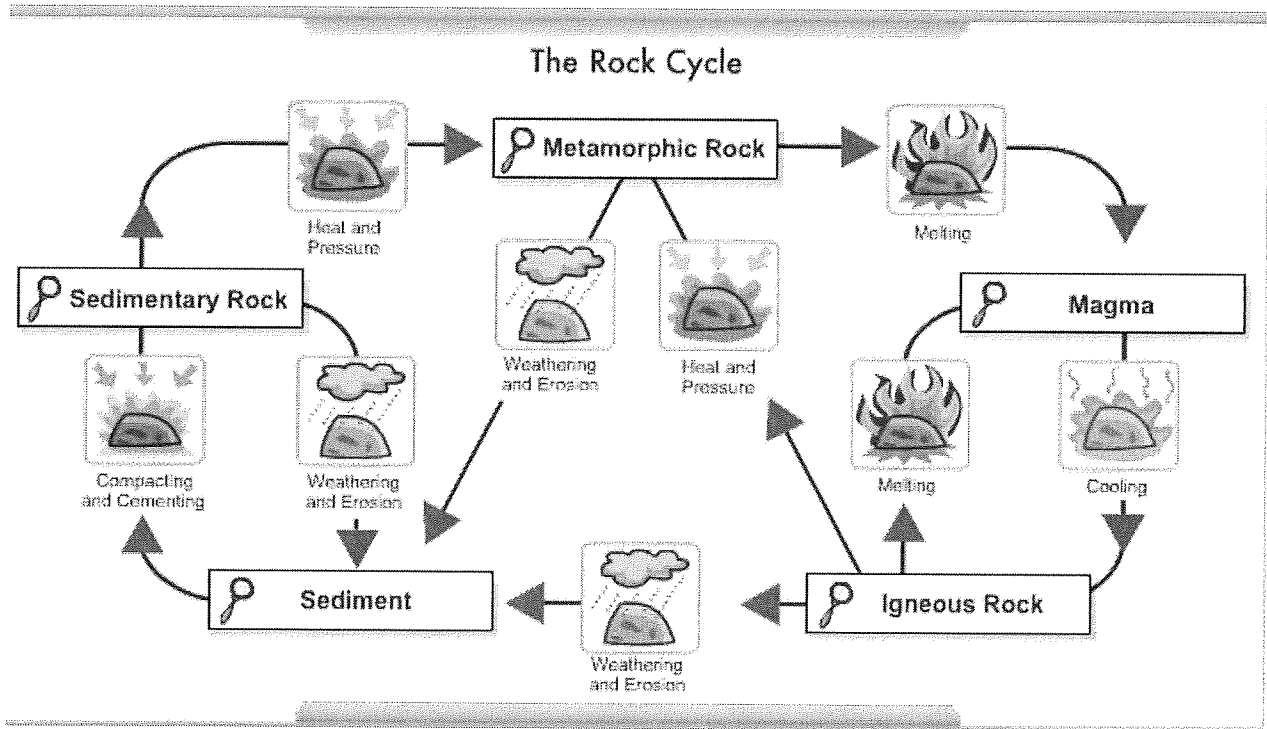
The Rock Cycle

Heat and Pressure

Metamorphic Rock

Melting

Sedimentary Rock

Weathering and Erosion

Heat and Pressure

Magma

Compacting and Cementing

Weathering and Erosion

Melting

Cooling

Sediment

Weathering and Erosion

Igneous Rock